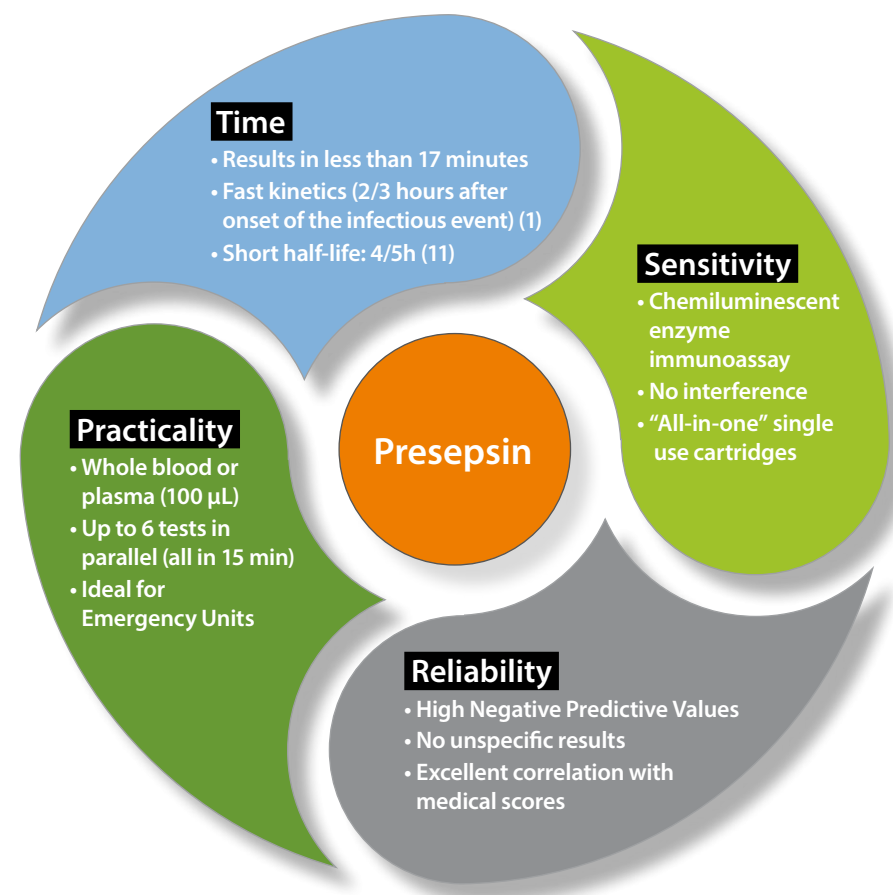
Time
• Results in less than 17 minutes
• Fast kinetics (2/3 hours after onset of the infectious event) (1)
• Short half-life: 4/5h (11)

Sensitivity
• Chemiluminescent enzyme immunoassay
• No interference
• "All-in-one" single use cartridges

Presepsin

Practicality
• Whole blood or plasma (100 µL)
• Up to 6 tests in parallel (all in 15 min)
• Ideal for Emergency Units

Reliability
• High Negative Predictive Values
• No unspecific results
• Excellent correlation with medical scores